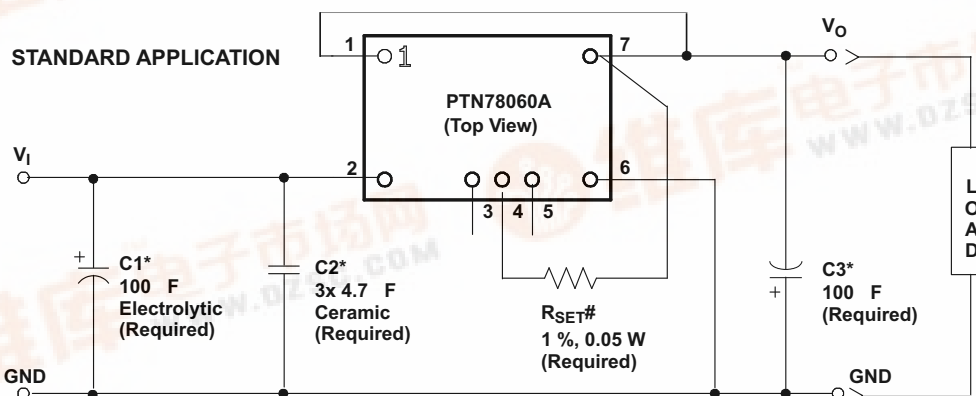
STANDARD APPLICATION

1

PTN78060A
(Top View)

7

$V_O$

$V_I$

2

6

3 4 5

+

C1*
100 F
Electrolytic
(Required)

C2*
3x 4.7 F
Ceramic
(Required)

$R_{SET}$#
1 %, 0.05 W
(Required)

C3*
100 F
(Required)

+

L
O
A
D

GND

GND

WWW.DZSC.COM